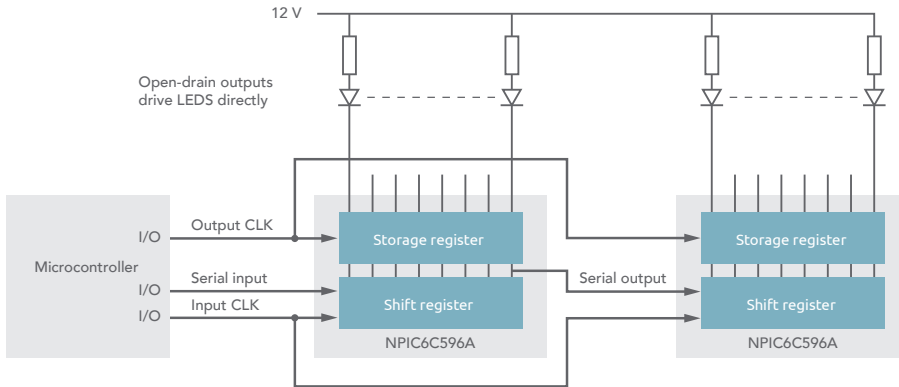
12 V

Open-drain outputs drive LEDS directly

Microcontroller

I/O

I/O

I/O

Output CLK

Serial input

Input CLK

Storage register

Shift register

NPIC6C596A

Serial output

Storage register

Shift register

NPIC6C596A